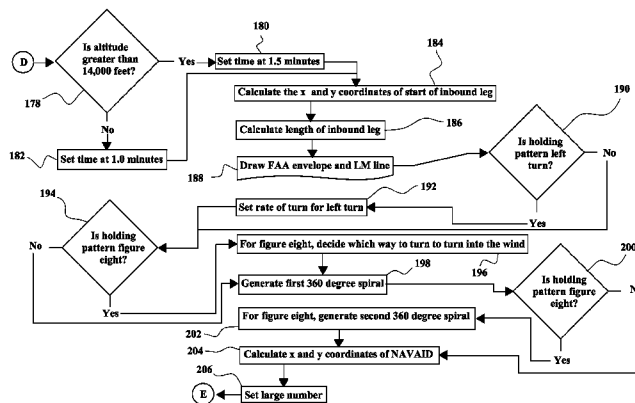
D

Is altitude greater than 14,000 feet?

178

Yes

No

180

Set time at 1.5 minutes

184

Calculate the x and y coordinates of start of inbound leg

182

Set time at 1.0 minutes

Calculate length of inbound leg

186

188

Draw FAA envelope and LM line

190

Is holding pattern left turn?

No

Yes

194

192

Set rate of turn for left turn

Is holding pattern figure eight?

No

Yes

For figure eight, decide which way to turn to turn into the wind

196

198

Generate first 360 degree spiral

200

Is holding pattern figure eight?

N

Yes

202

For figure eight, generate second 360 degree spiral

204

Calculate x and y coordinates of NAVAID

206

E

Set large number